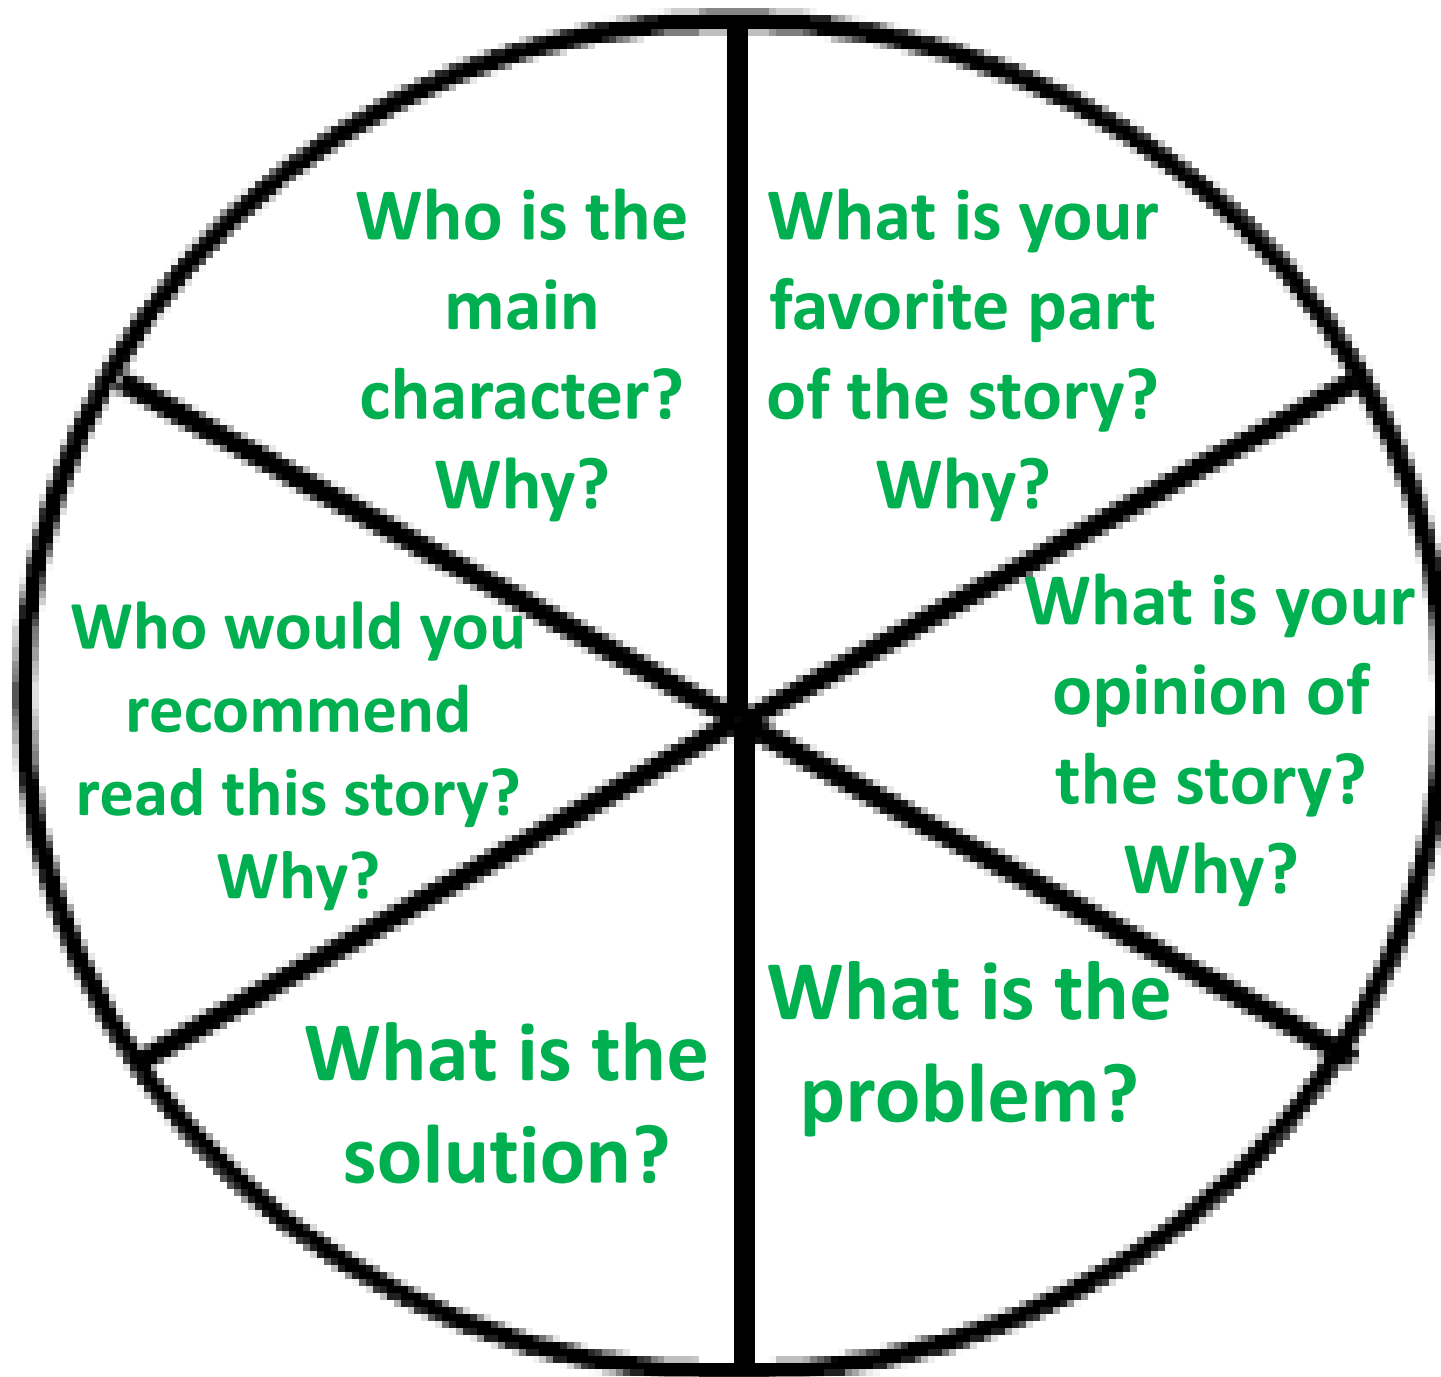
Who is the main character? Why?

What is your favorite part of the story? Why?

What is your opinion of the story? Why?

What is the problem?

What is the solution?

Who would you recommend read this story? Why?